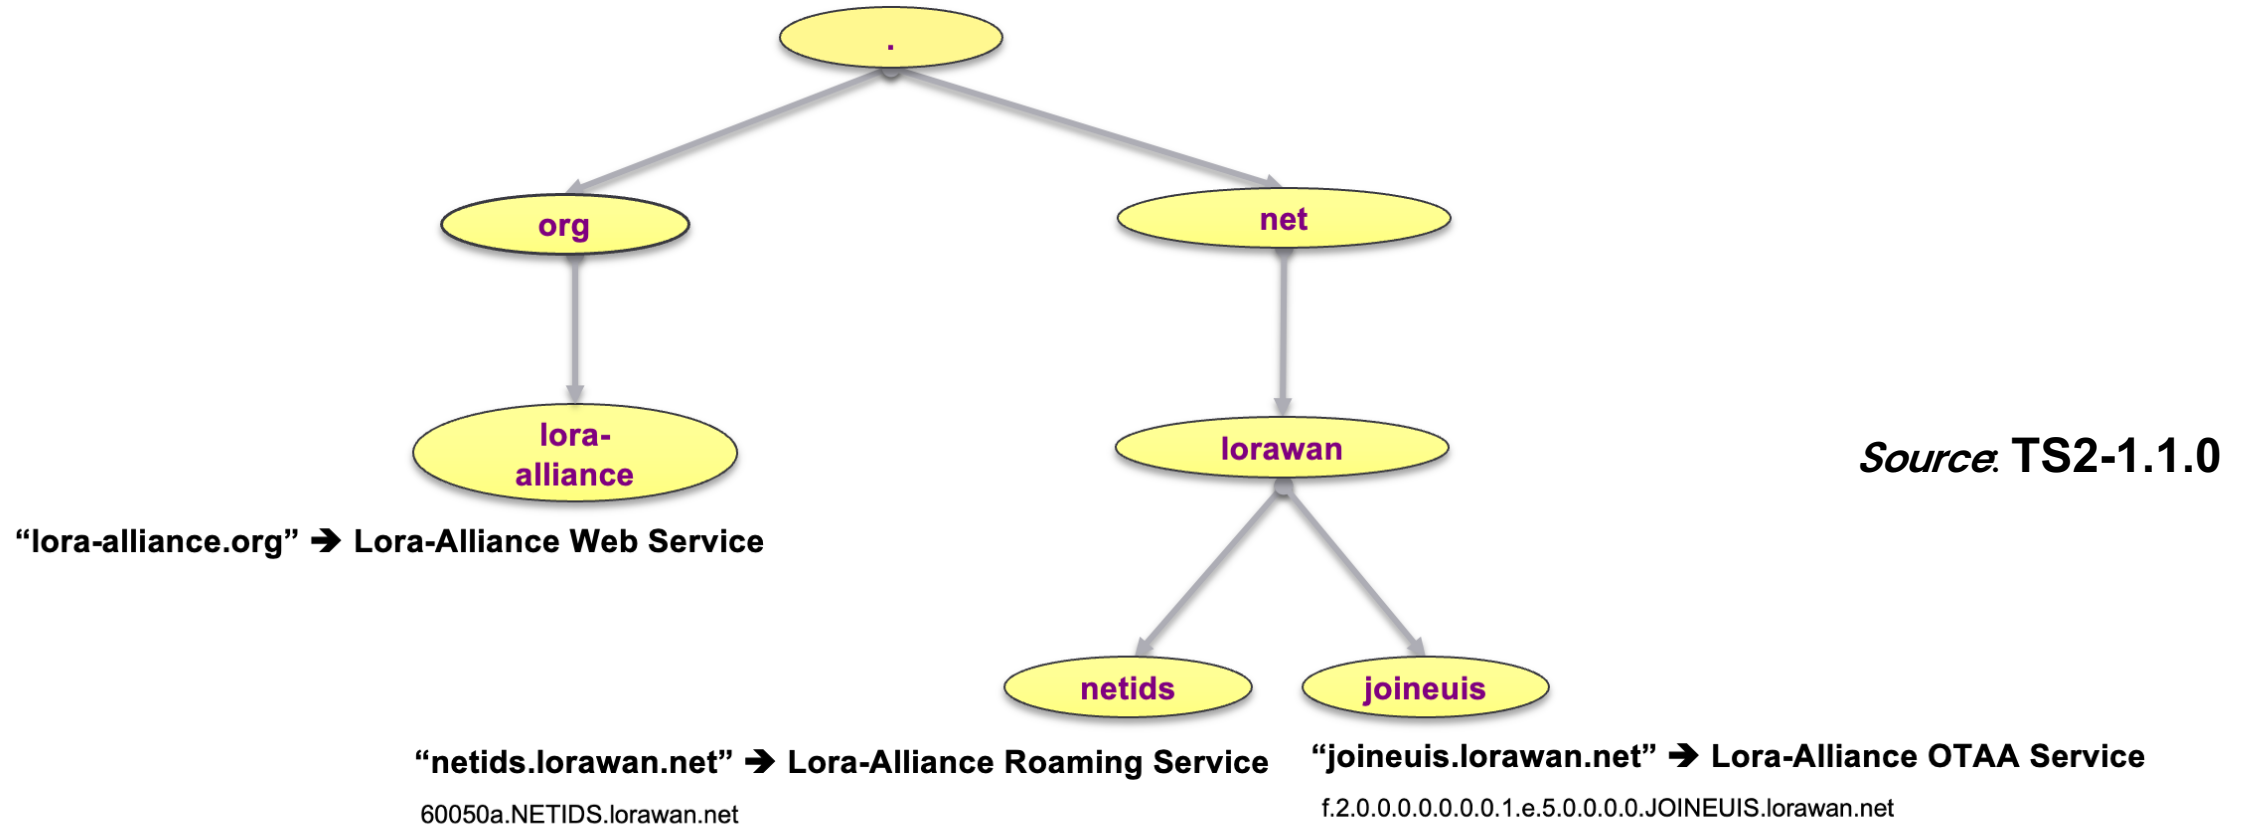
.

org

net

lora-alliance

lorawan

Source: TS2-1.1.0

“lora-alliance.org” ➔ Lora-Alliance Web Service

netids

joineuis

“netids.lorawan.net” ➔ Lora-Alliance Roaming Service

“joineuis.lorawan.net” ➔ Lora-Alliance OTAA Service

60050a.NETIDS.lorawan.net

f.2.0.0.0.0.0.0.0.1.e.5.0.0.0.0.JOINEUIS.lorawan.net